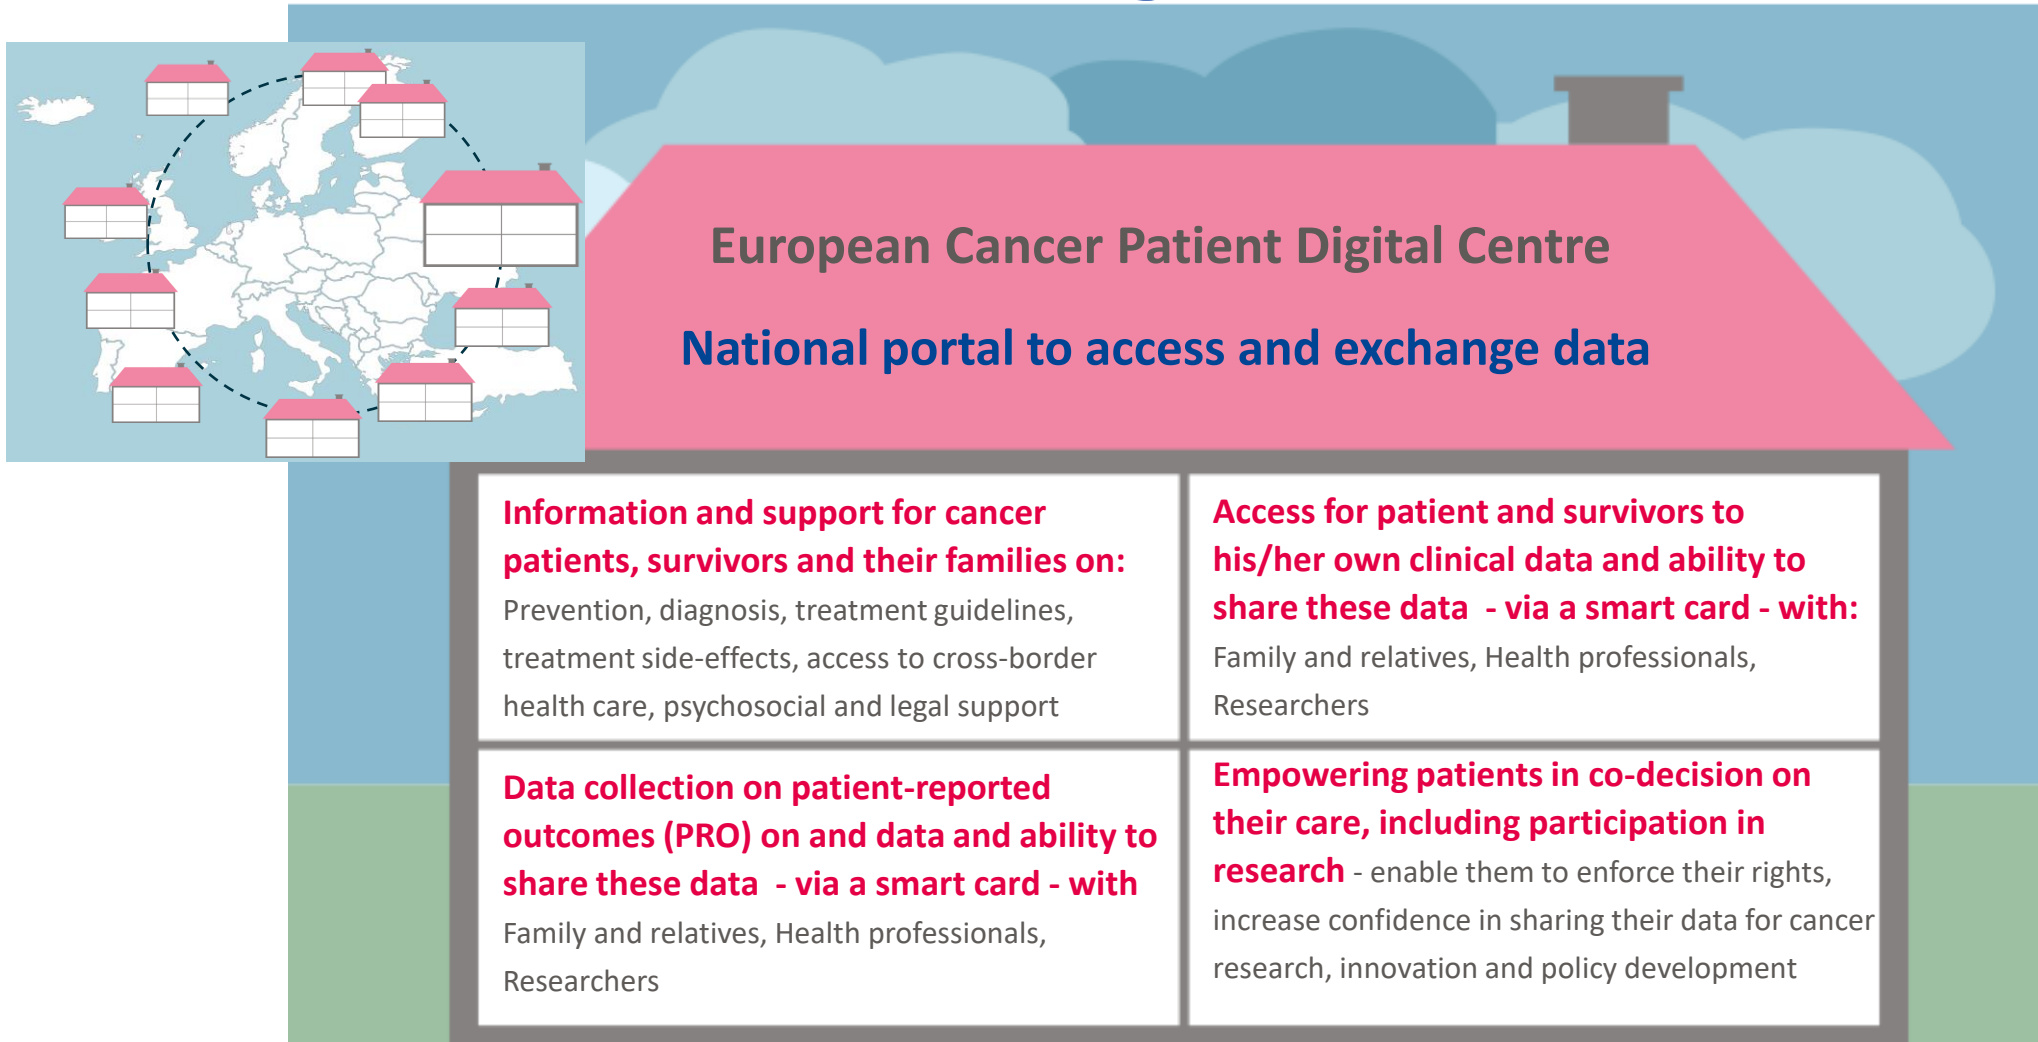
European Cancer Patient Digital Centre

National portal to access and exchange data

Information and support for cancer patients, survivors and their families on: Prevention, diagnosis, treatment guidelines, treatment side-effects, access to cross-border health care, psychosocial and legal support

Access for patient and survivors to his/her own clinical data and ability to share these data - via a smart card - with: Family and relatives, Health professionals, Researchers

Data collection on patient-reported outcomes (PRO) on and data and ability to share these data - via a smart card - with Family and relatives, Health professionals, Researchers

Empowering patients in co-decision on their care, including participation in research - enable them to enforce their rights, increase confidence in sharing their data for cancer research, innovation and policy development